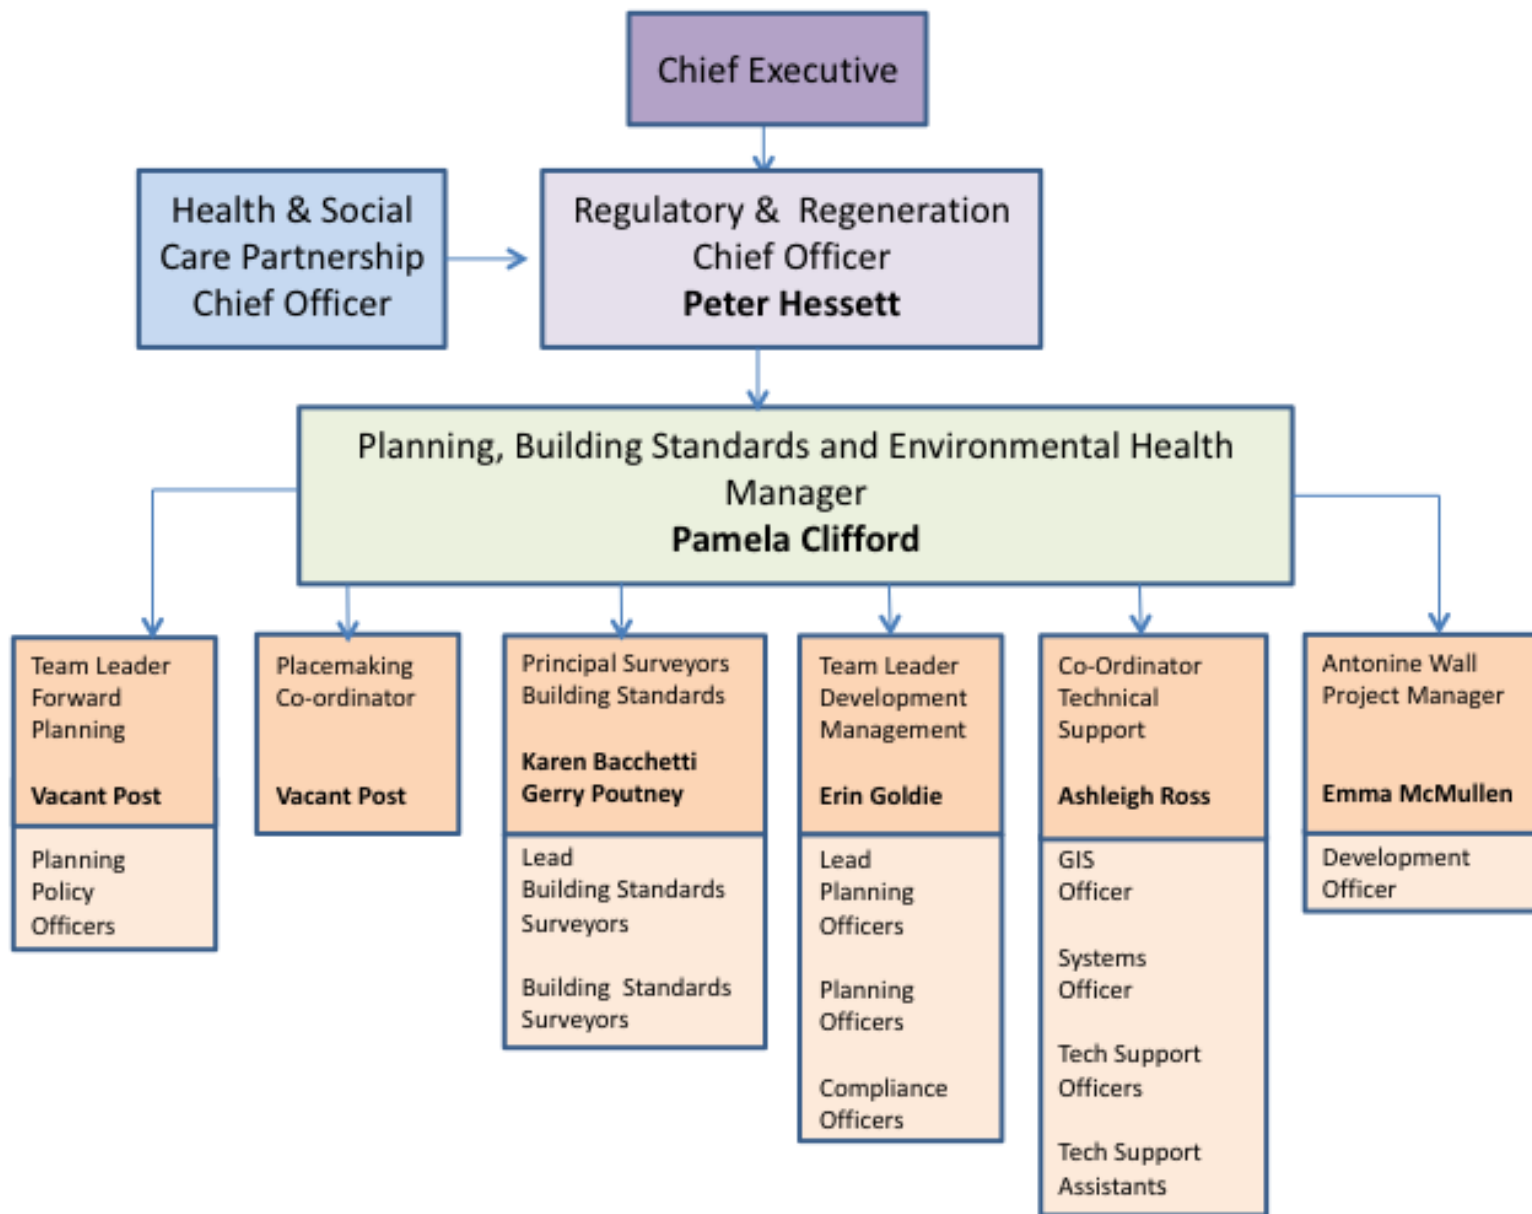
Chief Executive

Health & Social Care Partnership Chief Officer

Regulatory & Regeneration Chief Officer
**Peter Hessett**

Planning, Building Standards and Environmental Health Manager
**Pamela Clifford**

Team Leader Forward Planning

**Vacant Post**

Planning Policy Officers

Placemaking Co-ordinator

**Vacant Post**

Principal Surveyors Building Standards

**Karen Bacchetti**
**Gerry Poutney**

Lead Building Standards Surveyors

Building Standards Surveyors

Team Leader Development Management

**Erin Goldie**

Lead Planning Officers

Planning Officers

Compliance Officers

Co-Ordinator Technical Support

**Ashleigh Ross**

GIS Officer

Systems Officer

Tech Support Officers

Tech Support Assistants

Antonine Wall Project Manager

**Emma McMullen**

Development Officer